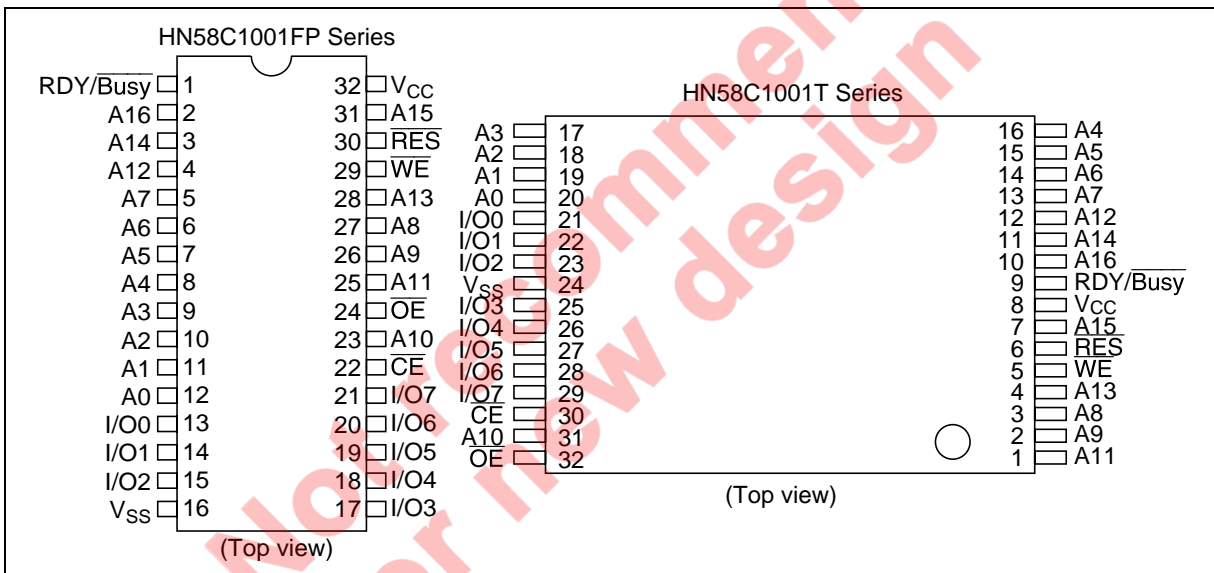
HN58C1001FP Series

RDY/$\overline{Busy}$ 1
A16 2
A14 3
A12 4
A7 5
A6 6
A5 7
A4 8
A3 9
A2 10
A1 11
A0 12
I/O0 13
I/O1 14
I/O2 15
$V_{SS}$ 16

32 $V_{CC}$
31 A15
30 $\overline{RES}$
29 $\overline{WE}$
28 A13
27 A8
26 A9
25 A11
24 $\overline{OE}$
23 A10
22 $\overline{CE}$
21 I/O7
20 I/O6
19 I/O5
18 I/O4
17 I/O3

(Top view)

HN58C1001T Series

A3 17
A2 18
A1 19
A0 20
I/O0 21
I/O1 22
I/O2 23
$V_{SS}$ 24
I/O3 25
I/O4 26
I/O5 27
I/O6 28
I/O7 29
$\overline{CE}$ 30
A10 31
$\overline{OE}$ 32

16 A4
15 A5
14 A6
13 A7
12 A12
11 A14
10 A16
9 RDY/$\overline{Busy}$
8 $V_{CC}$
7 A15
6 $\overline{RES}$
5 $\overline{WE}$
4 A13
3 A8
2 A9
1 A11

(Top view)

Not recommended for new design